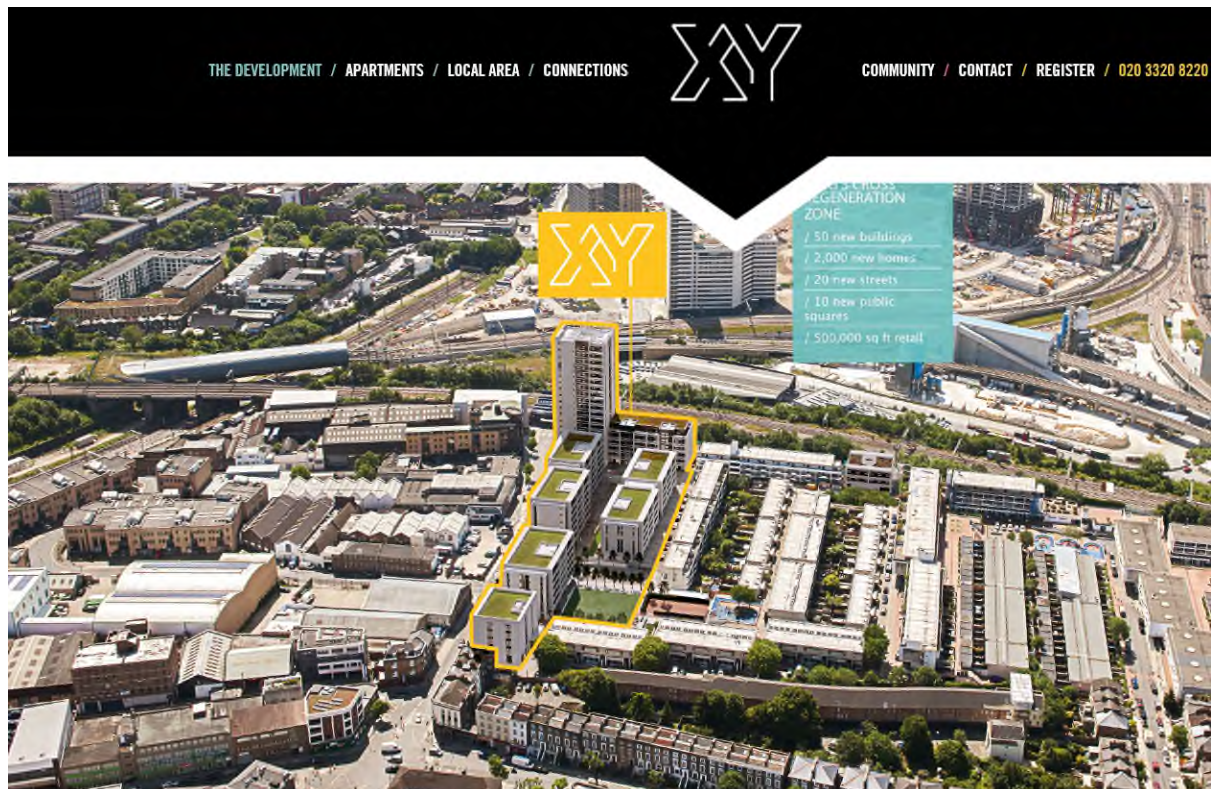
THE DEVELOPMENT / APARTMENTS / LOCAL AREA / CONNECTIONS

XY

COMMUNITY / CONTACT / REGISTER / 020 3320 8220

XY

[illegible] CROSS REGENERATION ZONE

/ 50 new buildings

/ 2,000 new homes

/ 20 new streets

/ 10 new public squares

/ 500,000 sq ft retail